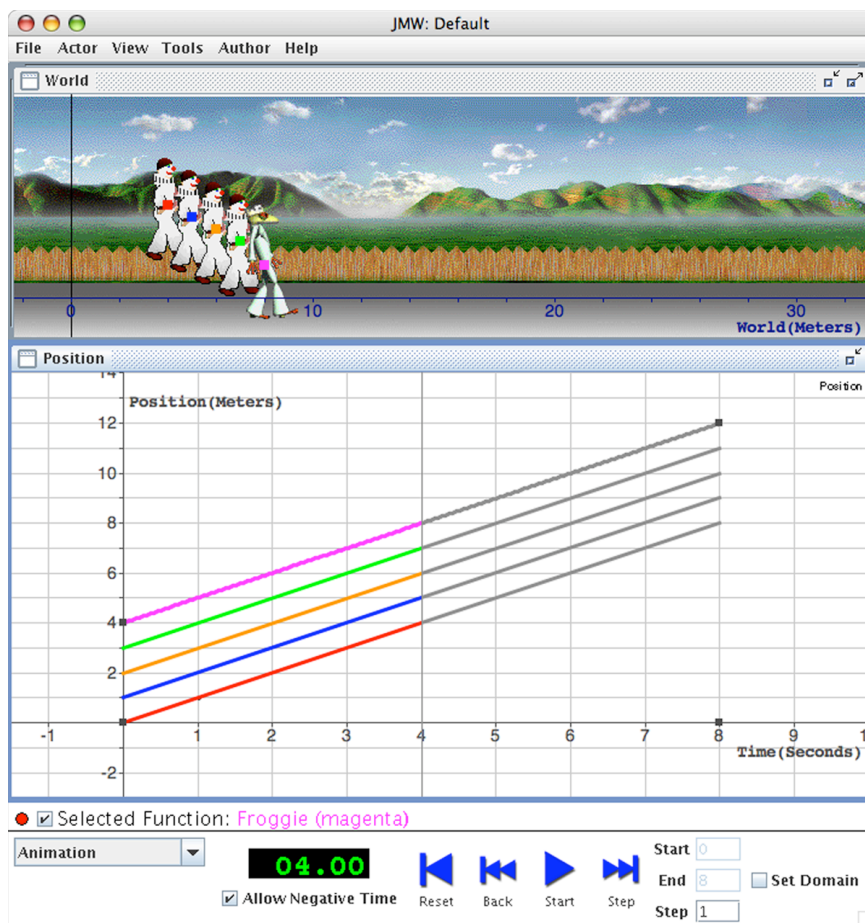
JMW: Default

File Actor View Tools Author Help

World

0 10 20 30
World(Meters)

Position

14
Position(Meters)
12
10
8
6
4
2
-2
-1 1 2 3 4 5 6 7 8 9 1
Time(Seconds)
Position

Selected Function: Froggie (magenta)

Animation
04.00
Allow Negative Time
Reset Back Start Step
Start 0
End 8
Step 1
Set Domain